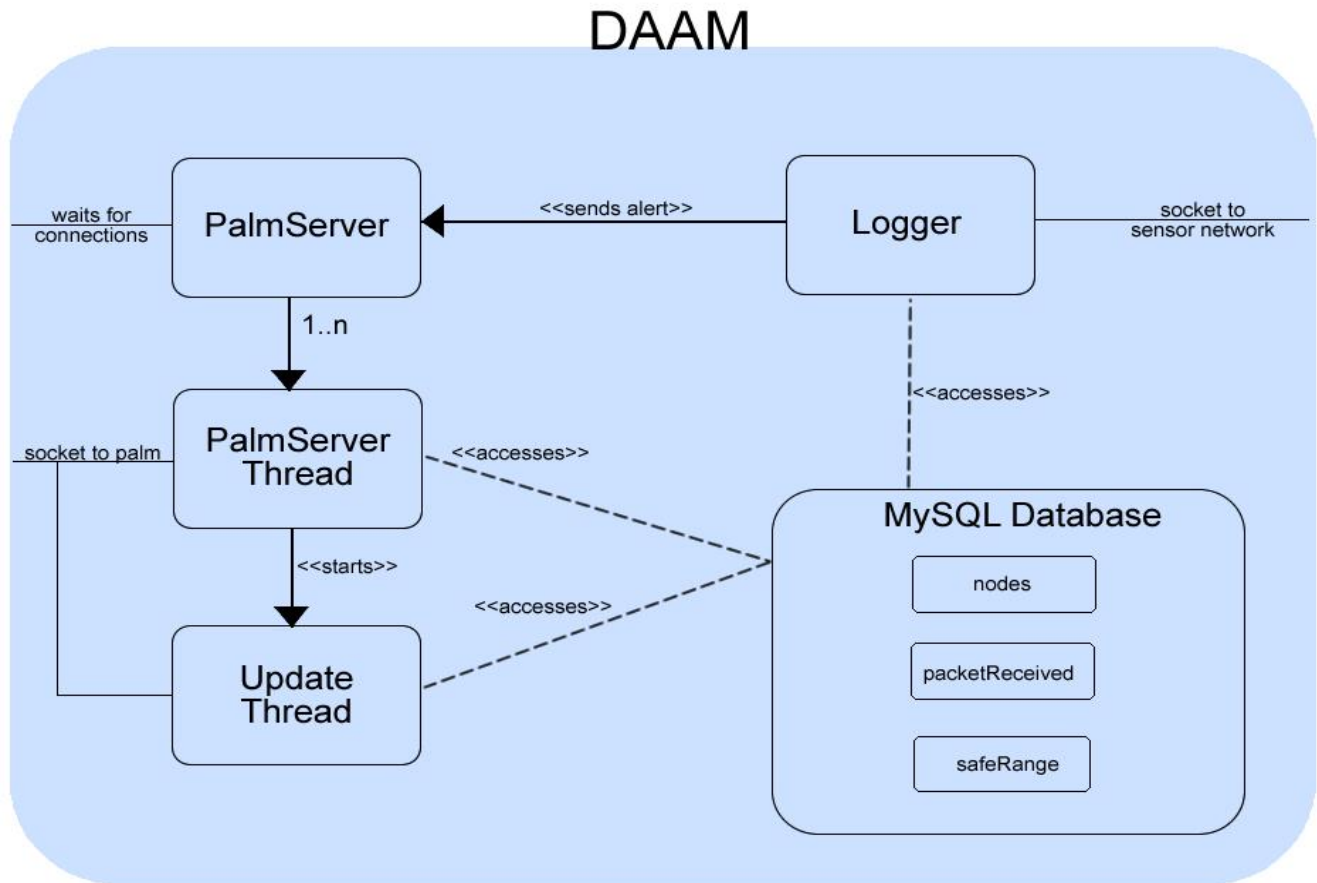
DAAM

waits for connections

PalmServer

<<sends alert>>

Logger

socket to sensor network

1..n

<<accesses>>

socket to palm

PalmServer Thread

<<accesses>>

MySQL Database

<<starts>>

<<accesses>>

nodes

Update Thread

packetReceived

safeRange